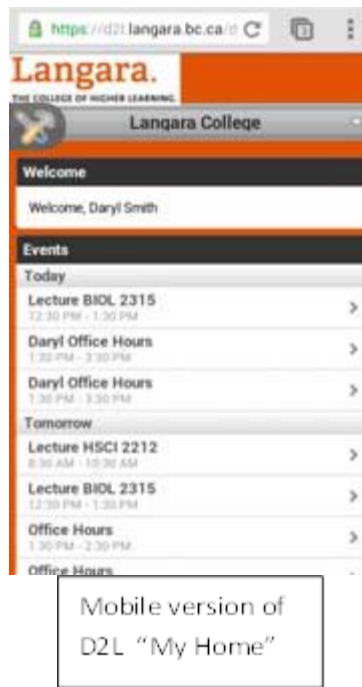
https://d2l.langara.bc.ca/

Langara.
THE COLLEGE OF HIGHER LEARNING

Langara College

Welcome

Welcome, Daryl Smith

Events

Today

Lecture BIOL 2315
12:30 PM - 1:30 PM

Daryl Office Hours
1:30 PM - 3:30 PM

Daryl Office Hours
1:30 PM - 3:30 PM

Tomorrow

Lecture HSCI 2212
8:30 AM - 10:30 AM

Lecture BIOL 2315
12:30 PM - 1:30 PM

Office Hours
1:30 PM - 2:30 PM

Office Hours

Mobile version of D2L "My Home"